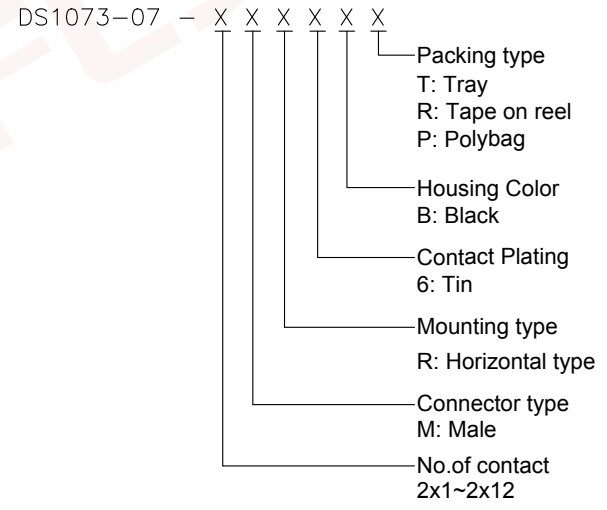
DS1073-07 – X X X X X X

Packing type
T: Tray
R: Tape on reel
P: Polybag

Housing Color
B: Black

Contact Plating
6: Tin

Mounting type
R: Horizontal type

Connector type
M: Male

No.of contact
2x1~2x12